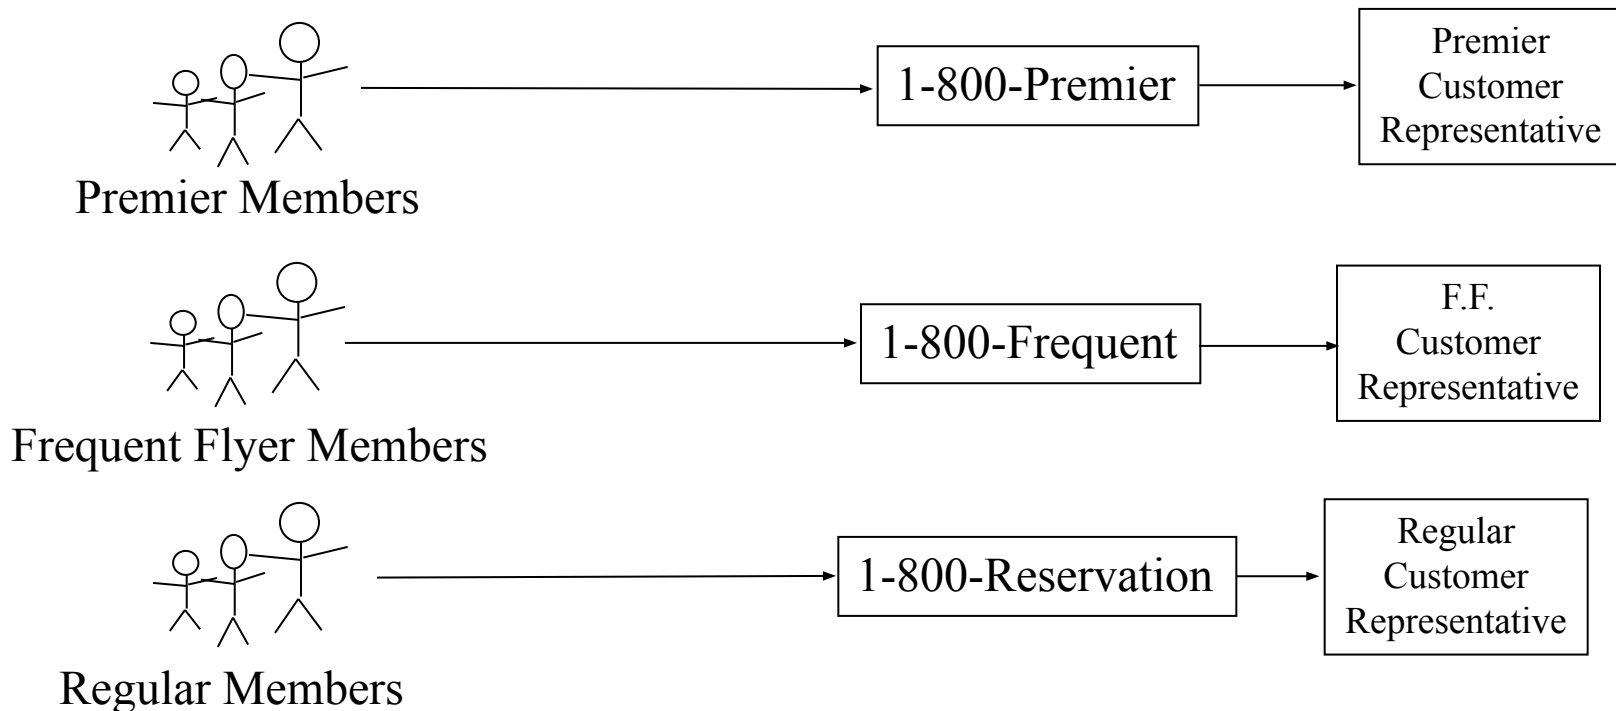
1-800-Premier

Premier Customer Representative

Premier Members

1-800-Frequent

F.F. Customer Representative

Frequent Flyer Members

1-800-Reservation

Regular Customer Representative

Regular Members